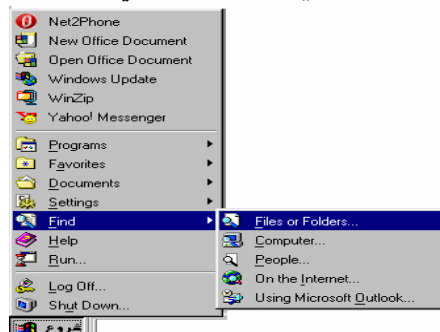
Net2Phone
New Office Document
Open Office Document
Windows Update
WinZip
Yahoo! Messenger
Programs
Favorites
Documents
Settings
Find
Help
Run...
Log Off...
Shut Down...

Files or Folders...
Computer...
People...
On the Internet...
Using Microsoft Outlook...

ابدأ